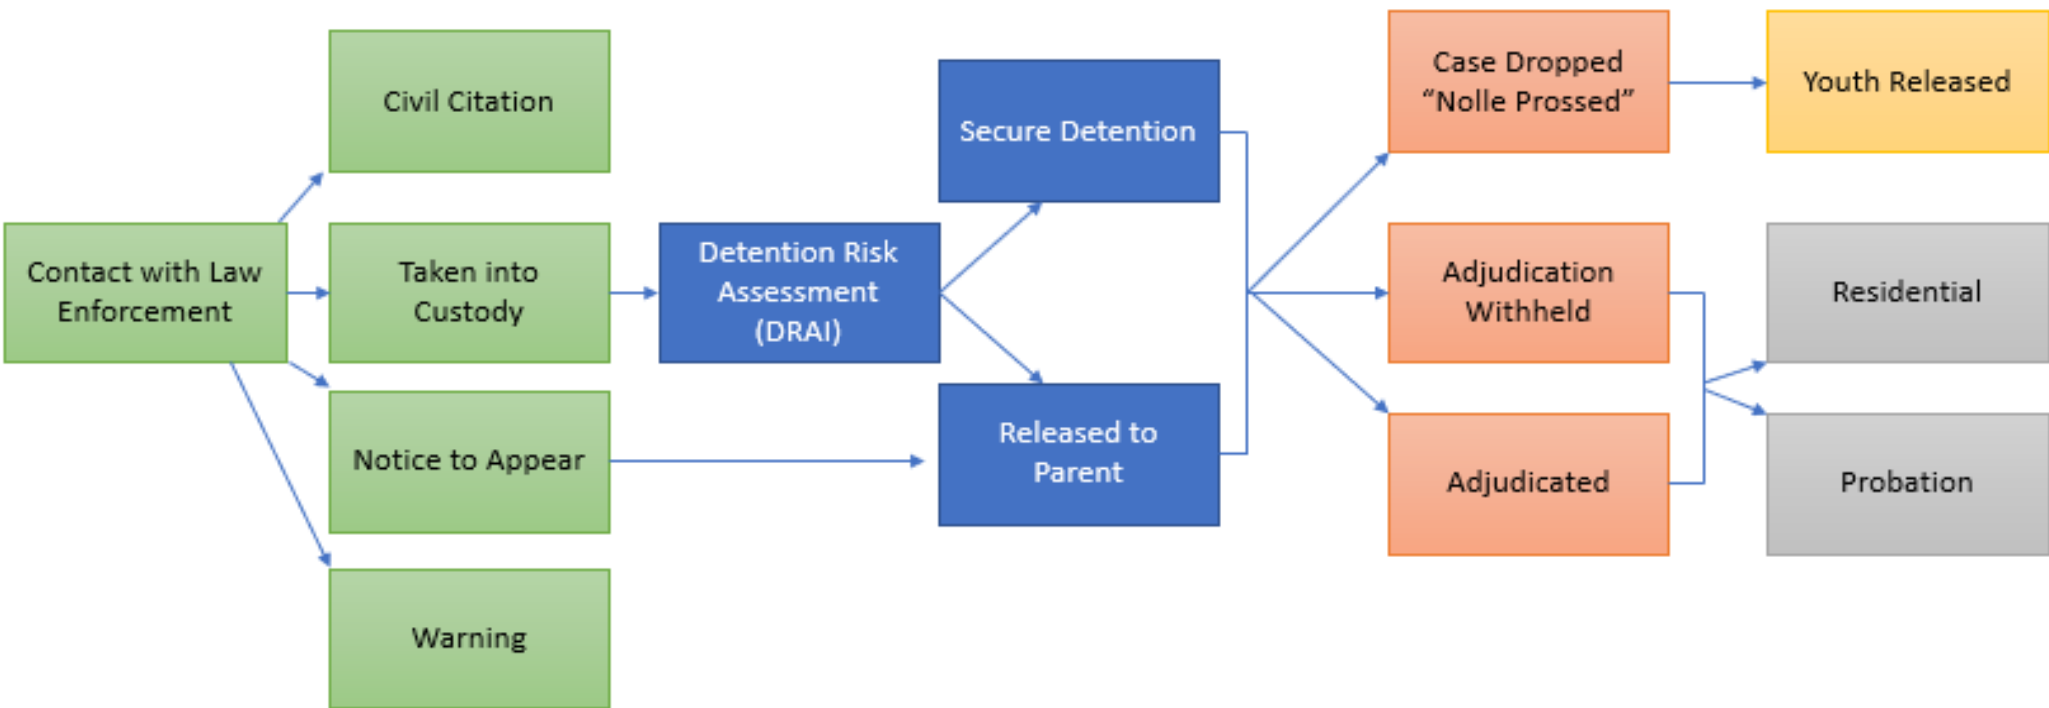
Contact with Law Enforcement

Civil Citation

Taken into Custody

Notice to Appear

Warning

Detention Risk Assessment (DRAI)

Secure Detention

Released to Parent

Case Dropped “Nolle Prossed”

Adjudication Withheld

Adjudicated

Youth Released

Residential

Probation